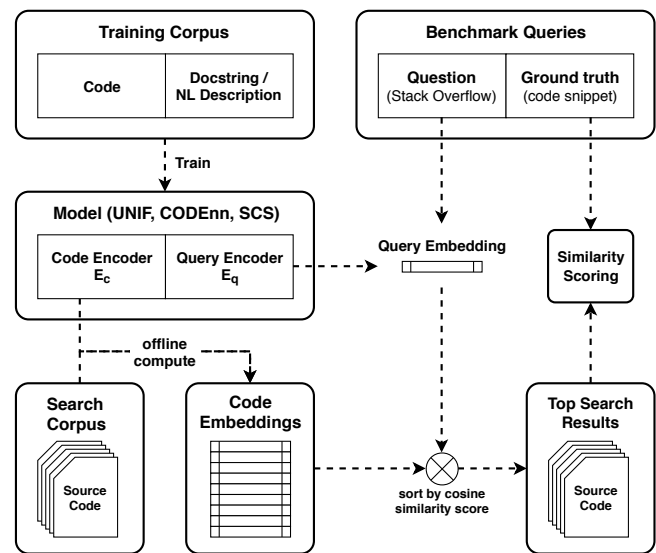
Training Corpus

Code

Docstring / NL Description

Benchmark Queries

Question (Stack Overflow)

Ground truth (code snippet)

Train

Model (UNIF, CODEnn, SCS)

Code Encoder $E_c$

Query Encoder $E_q$

Query Embedding

Similarity Scoring

offline compute

Search Corpus

Source Code

Code Embeddings

sort by cosine similarity score

Top Search Results

Source Code